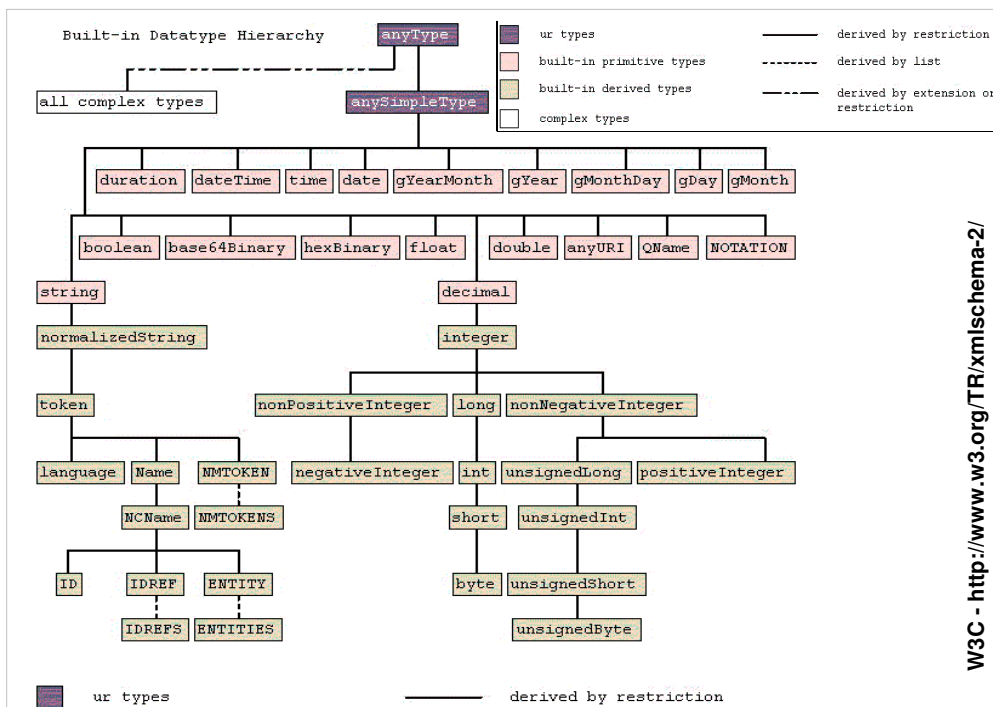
Built-in Datatype Hierarchy

anyType

ur types
built-in primitive types
built-in derived types
complex types

derived by restriction
derived by list
derived by extension or restriction

all complex types

anySimpleType

duration dateTime time date gYearMonth gYear gMonthDay gDay gMonth

boolean base64Binary hexBinary float double anyURI QName NOTATION

string

decimal

normalizedString

integer

token

nonPositiveInteger long nonNegativeInteger

language Name NMTOKEN negativeInteger int unsignedLong positiveInteger

NCName NMTOKENS short unsignedInt

ID IDREF ENTITY byte unsignedShort

IDREFS ENTITIES unsignedByte

W3C - http://www.w3.org/TR/xmlschema-2/

ur types derived by restriction